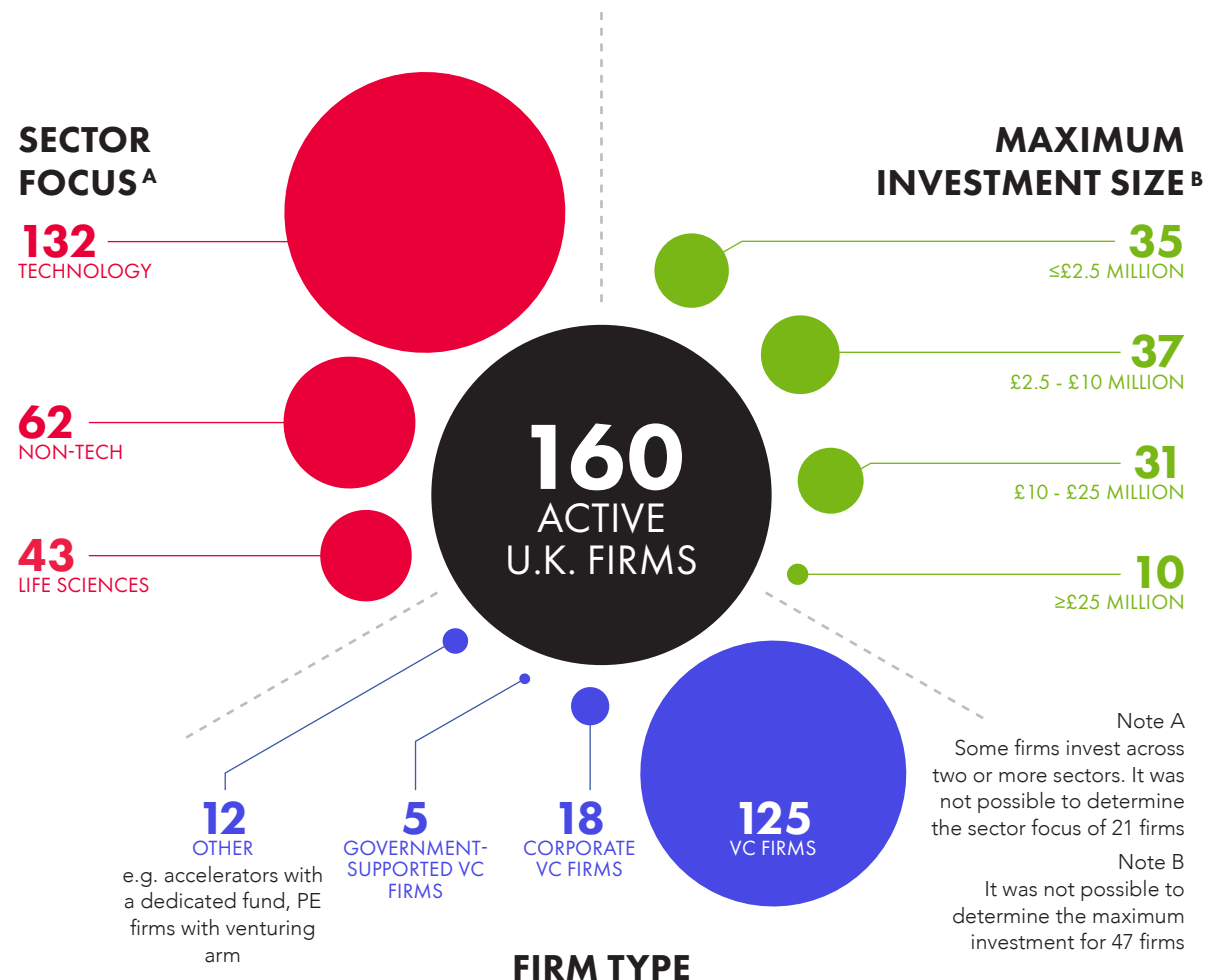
SECTOR FOCUS $^{A}$

132
TECHNOLOGY

62
NON-TECH

43
LIFE SCIENCES

160
ACTIVE
U.K. FIRMS

MAXIMUM INVESTMENT SIZE $^{B}$

35
≤£2.5 MILLION

37
£2.5 - £10 MILLION

31
£10 - £25 MILLION

10
≥£25 MILLION

12
OTHER
e.g. accelerators with a dedicated fund, PE firms with venturing arm

5
GOVERNMENT-SUPPORTED VC FIRMS

18
CORPORATE VC FIRMS

125
VC FIRMS

Note A
Some firms invest across two or more sectors. It was not possible to determine the sector focus of 21 firms

Note B
It was not possible to determine the maximum investment for 47 firms

FIRM TYPE